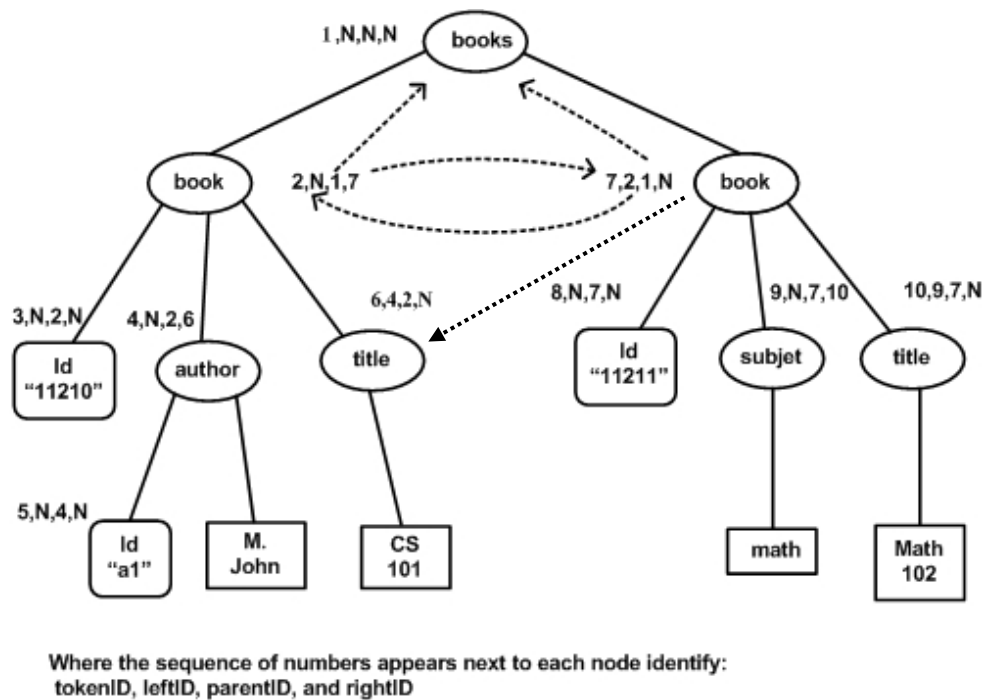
1,N,N,N
books

book
2,N,1,7
7,2,1,N
book

3,N,2,N
4,N,2,6
6,4,2,N
8,N,7,N
9,N,7,10
10,9,7,N

Id "11210"
author
title
Id "11211"
subjet
title

5,N,4,N
Id "a1"
M. John
CS 101
math
Math 102

Where the sequence of numbers appears next to each node identify: tokenID, leftID, parentID, and rightID